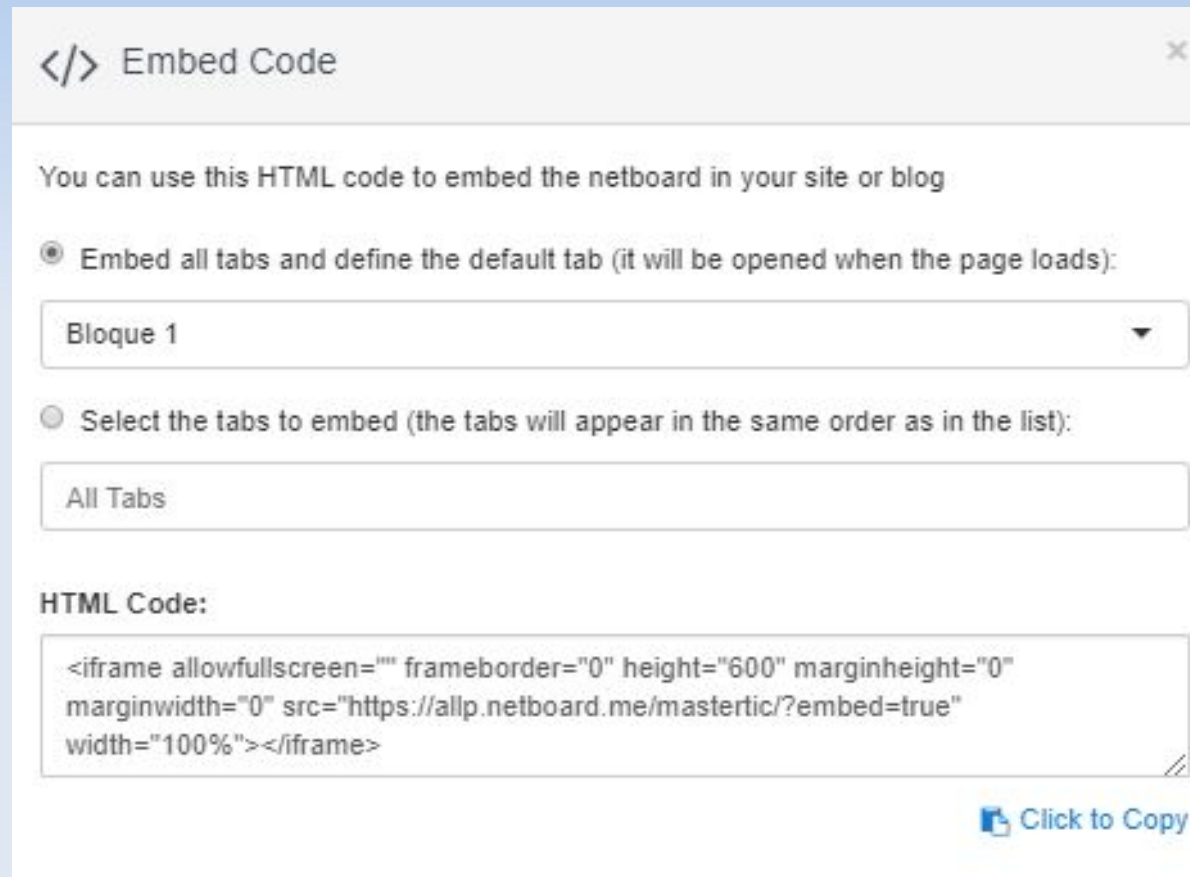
</> Embed Code

×

You can use this HTML code to embed the netboard in your site or blog

Embed all tabs and define the default tab (it will be opened when the page loads):

Bloque 1

Select the tabs to embed (the tabs will appear in the same order as in the list):

All Tabs

HTML Code:

<iframe allowfullscreen="" frameborder="0" height="600" marginheight="0" marginwidth="0" src="https://allp.netboard.me/mastertic/?embed=true" width="100%"></iframe>

Click to Copy